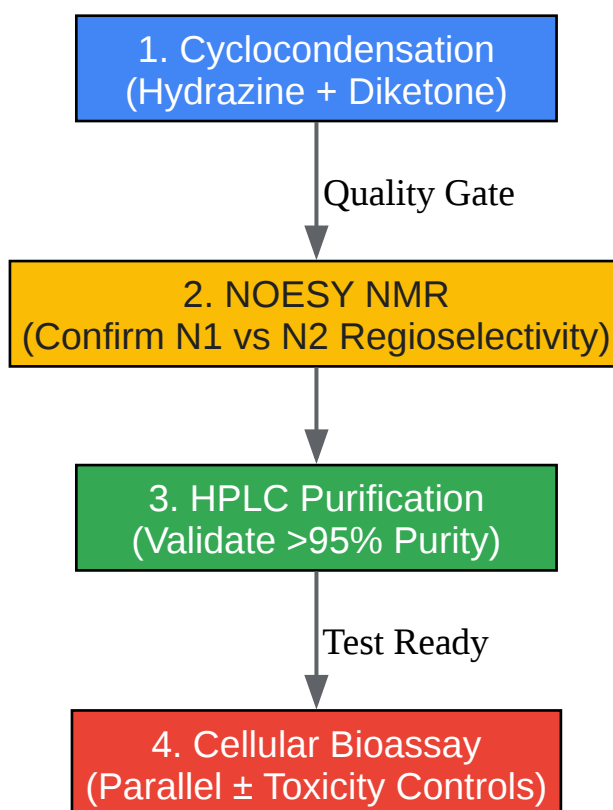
1. Cyclocondensation
(Hydrazine + Diketone)

Quality Gate

2. NOESY NMR
(Confirm N1 vs N2 Regioselectivity)

3. HPLC Purification
(Validate >95% Purity)

Test Ready

4. Cellular Bioassay
(Parallel ± Toxicity Controls)